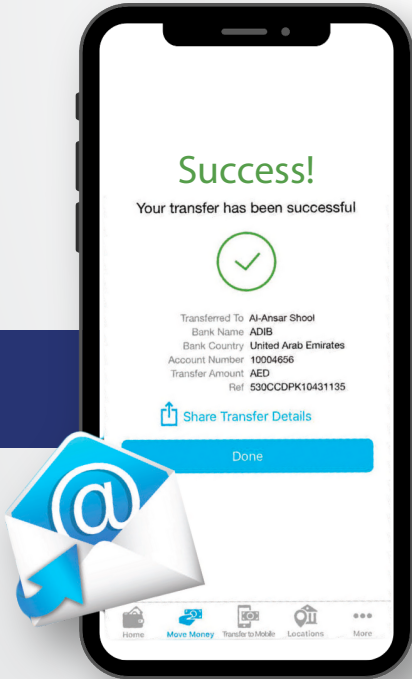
Success!

Your transfer has been successful

| | |
|---|---|
| Transferred To | Al-Ansar Shool |
| Bank Name | ADIB |
| Bank Country | United Arab Emirates |
| Account Number | 10004656 |
| Transfer Amount | AED |
| Ref | 530CCDPK10431135 |

Share Transfer Details

Done

@

Home Move Money Transfer to Mobile Locations More